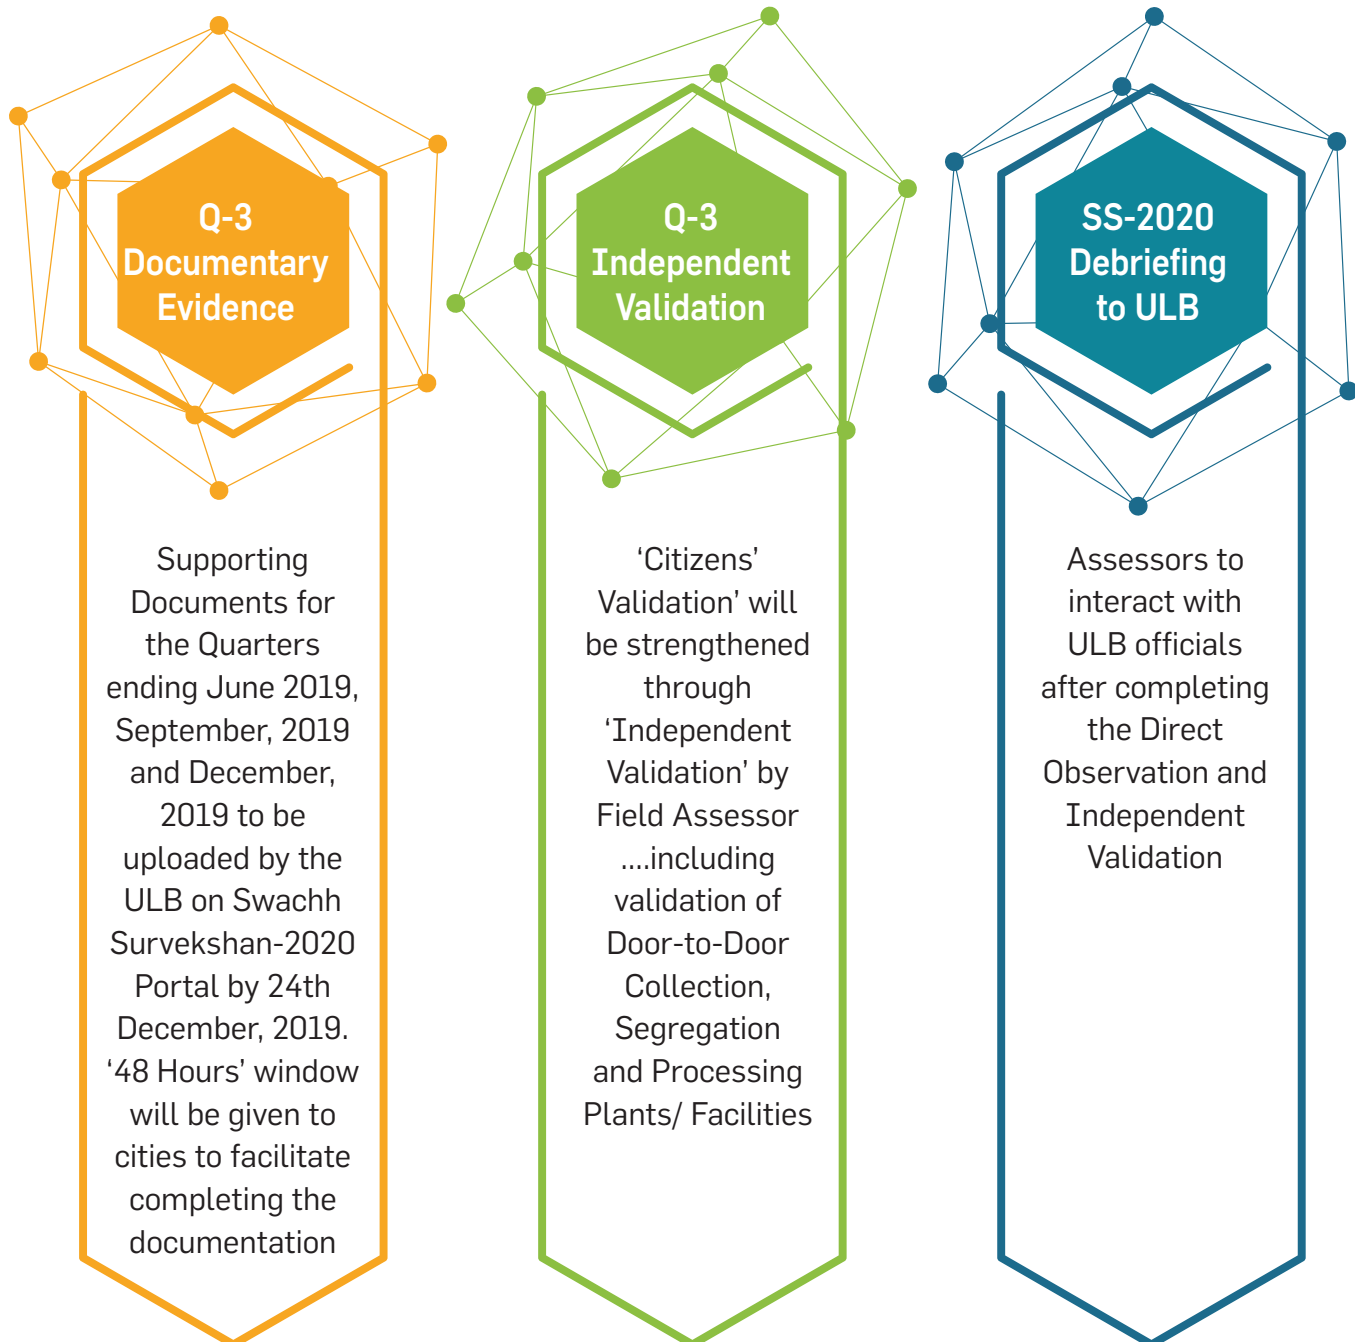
Q-3
Documentary
Evidence

Supporting Documents for the Quarters ending June 2019, September, 2019 and December, 2019 to be uploaded by the ULB on Swachh Survekshan-2020 Portal by 24th December, 2019. ‘48 Hours’ window will be given to cities to facilitate completing the documentation

Q-3
Independent
Validation

‘Citizens’ Validation’ will be strengthened through ‘Independent Validation’ by Field Assessor ....including validation of Door-to-Door Collection, Segregation and Processing Plants/ Facilities

SS-2020
Debriefing
to ULB

Assessors to interact with ULB officials after completing the Direct Observation and Independent Validation